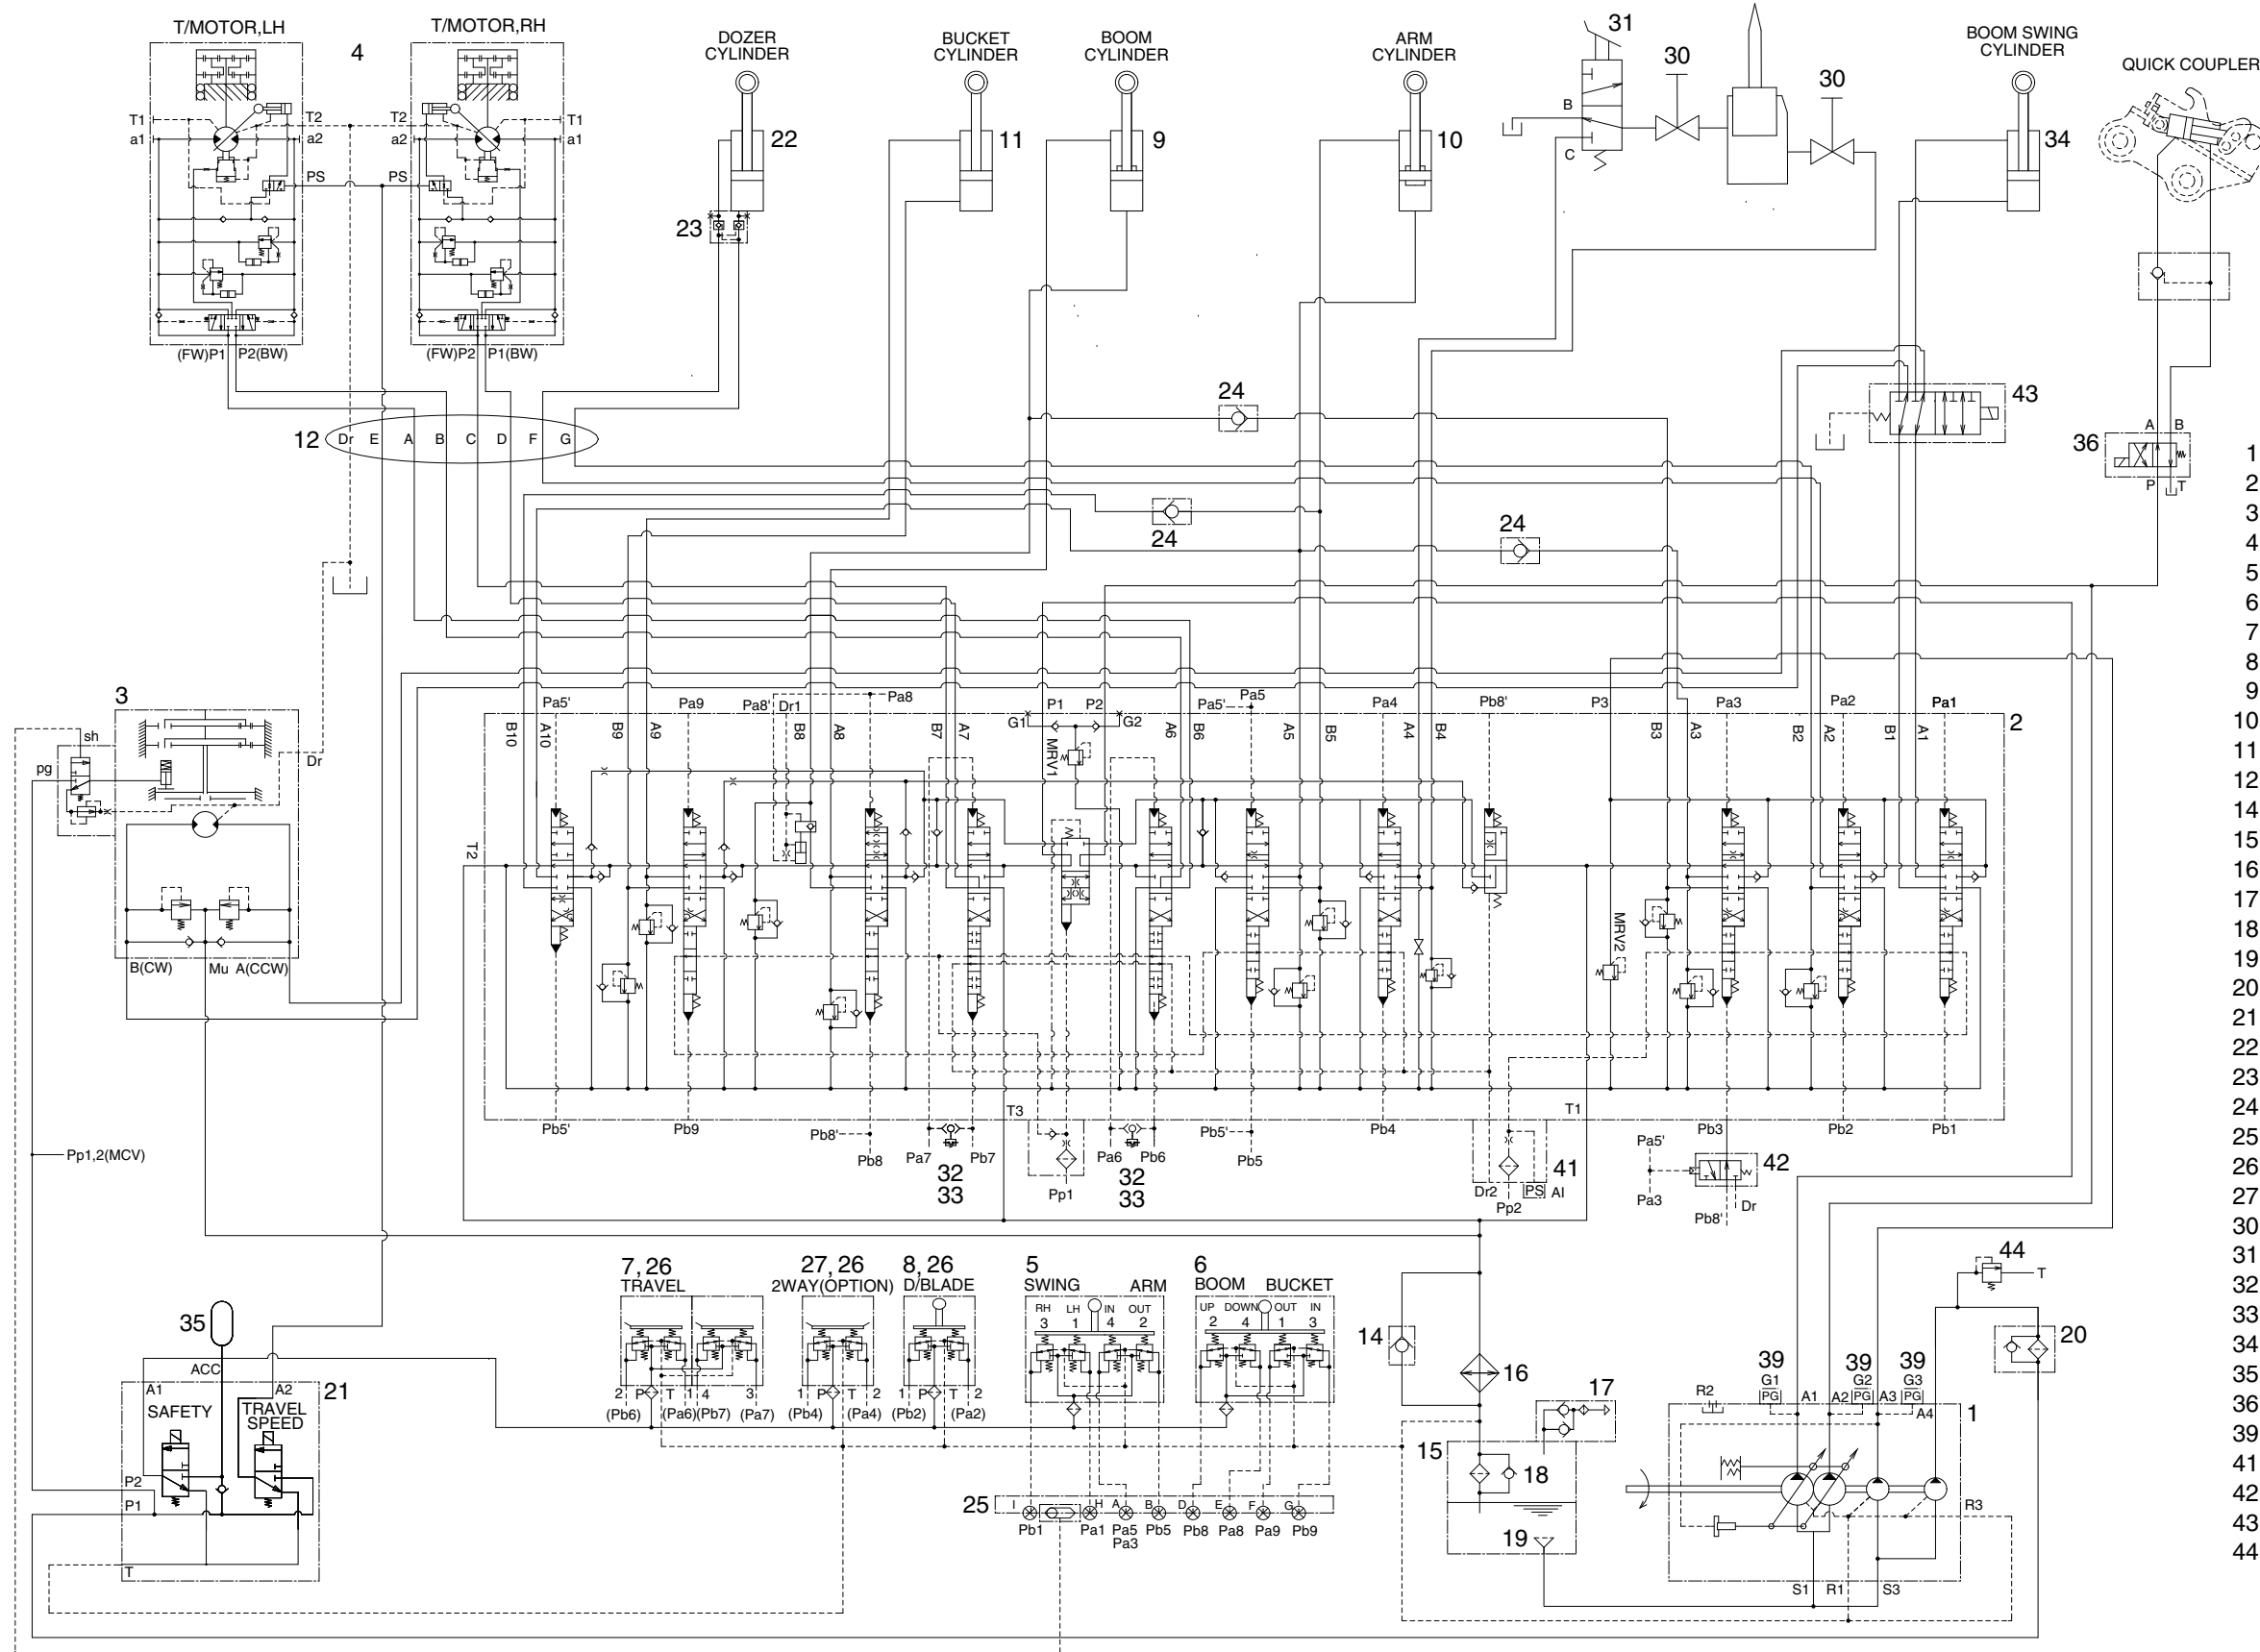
T/MOTOR,LH
T/MOTOR,RH
4
DOZER CYLINDER
BUCKET CYLINDER
BOOM CYLINDER
ARM CYLINDER
31
30
30
BOOM SWING CYLINDER
QUICK COUPLER
T1
a1
T2
a2
T2
a2
T1
a1
PS
PS
22
11
9
10
B
C
34
23
(FW)P1 P2(BW)
(FW)P2 P1(BW)
24
43
12 Dr E A B C D F G
A B
36
P T
1
2
3
4
5
6
7
8
9
10
11
12
14
15
16
17
18
19
20
21
22
23
24
25
26
27
30
31
32
33
34
35
36
39
41
42
43
44
24
24
3
sh
pg
Dr
Pa5'
Pa9
Pa8'
Dr1
Pa8
P1
P2
Pa5'
Pa5
Pa4
Pb8'
P3
Pa3
Pa2
Pa1
2
B10
A10
B9
A9
B8
A8
B7
A7
G1
MRV1
G2
A6
B6
A5
B5
A4
B4
B3
A3
B2
A2
B1
A1
T2
MRV2
B(CW)
Mu
A(CCW)
T3
T1
Pb5'
Pb9
Pb8'
Pb8
Pa7
Pb7
32
33
Pa6
Pb6
32
33
Pb5'
Pb5
Pb4
Pb3
Pb2
Pb1
Pa5'
42
Pp1
Dr2
PS
Al
Pp2
41
Pa3
Pb8'
Dr
Pp1,2(MCV)
7, 26
TRAVEL
27, 26
2WAY(OPTION)
8, 26
D/BLADE
5
SWING
ARM
6
BOOM
BUCKET
44
T
RH LH IN OUT
3 1 4 2
UP DOWN OUT IN
2 4 1 3
35
14
20
ACC
A1
A2
21
SAFETY
TRAVEL SPEED
2 P T 1 4 3
(Pb6) (Pa6)(Pb7) (Pa7)
1 P T 2
(Pb4) (Pa4)
1 P T 2
(Pb2) (Pa2)
16
17
39
39
39
R2
G1
PG
A1
A2
G2
PG
A3
G3
PG
A4
1
15
18
P2
P1
25
I H A B D E F G
Pb1 Pa1 Pa5 Pb5 Pb8 Pa8 Pa9 Pb9
Pa3
19
R3
T
S1
R1
S3